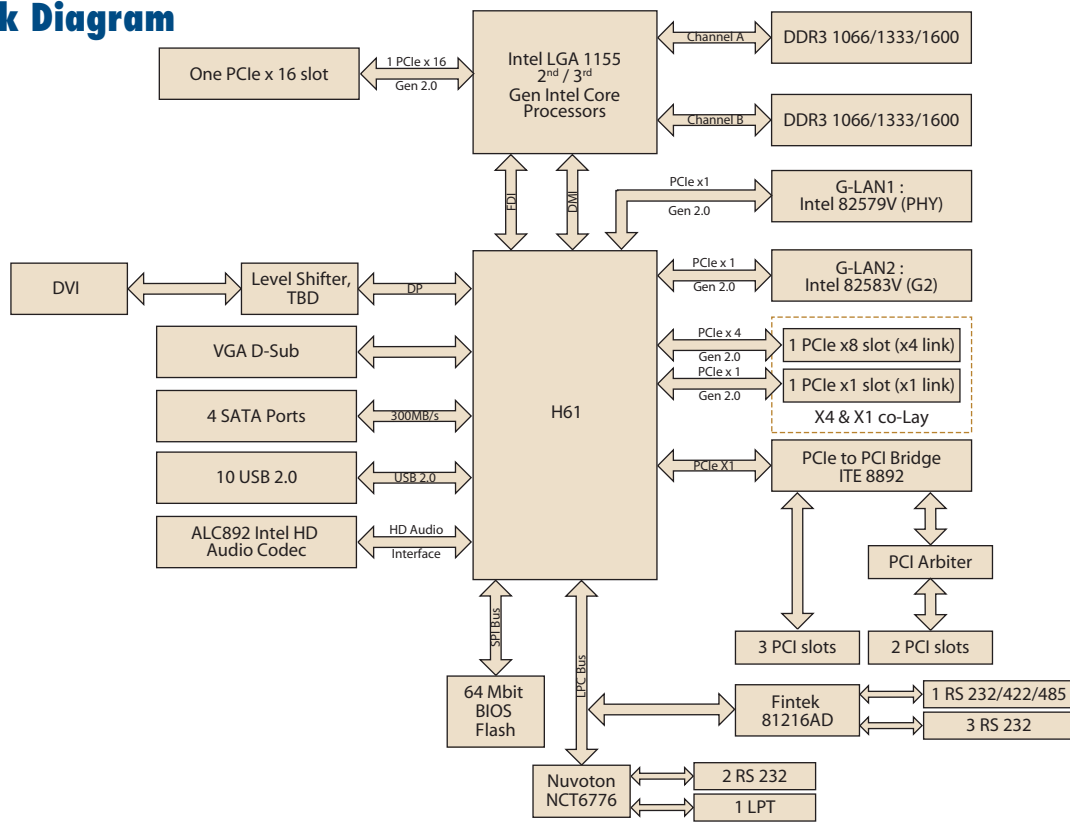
k Diagram

One PCIe x 16 slot

1 PCIe x 16

Gen 2.0

Intel LGA 1155 2$^{nd}$ / 3$^{rd}$ Gen Intel Core Processors

Channel A

DDR3 1066/1333/1600

Channel B

DDR3 1066/1333/1600

FDI

DMI

PCIe x1

Gen 2.0

G-LAN1 : Intel 82579V (PHY)

DVI

Level Shifter, TBD

DP

H61

PCIe x 1

Gen 2.0

G-LAN2 : Intel 82583V (G2)

VGA D-Sub

PCIe x 4

Gen 2.0

1 PCIe x8 slot (x4 link)

PCIe x 1

Gen 2.0

1 PCIe x1 slot (x1 link)

X4 & X1 co-Lay

4 SATA Ports

300MB/s

10 USB 2.0

USB 2.0

PCIe X1

PCIe to PCI Bridge ITE 8892

ALC892 Intel HD Audio Codec

HD Audio

Interface

PCI Arbiter

SPI Bus

LPC Bus

3 PCI slots

2 PCI slots

64 Mbit BIOS Flash

Fintek 81216AD

1 RS 232/422/485

3 RS 232

Nuvoton NCT6776

2 RS 232

1 LPT